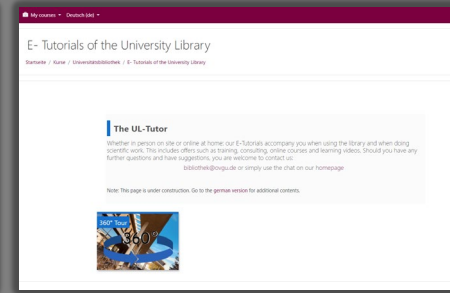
My courses ▾ Deutsch (de) ▾

E- Tutorials of the University Library

Startseite / Kurse / Universitätsbibliothek / E- Tutorials of the University Library

The UL-Tutor

Whether in person on site or online at home: our E-Tutorials accompany you when using the library and when doing scientific work. This includes offers such as training, consulting, online courses and learning videos. Should you have any further questions and have suggestions, you are welcome to contact us:

bibliothek@ovgu.de or simply use the chat on our homepage

Note: This page is under construction. Go to the german version for additional contents.

360° Tour

360°